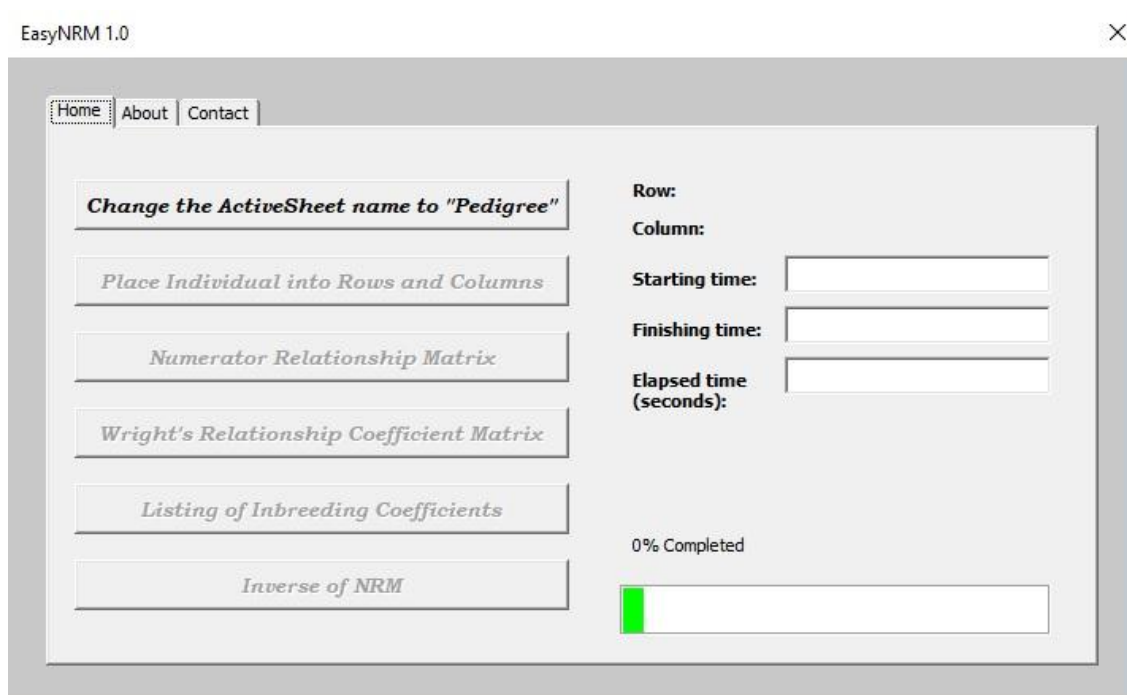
EasyNRM 1.0

×

Home | About | Contact

Change the ActiveSheet name to "Pedigree"

Place Individual into Rows and Columns

Numerator Relationship Matrix

Wright's Relationship Coefficient Matrix

Listing of Inbreeding Coefficients

Inverse of NRM

Row:

Column:

Starting time:

Finishing time:

Elapsed time (seconds):

0% Completed